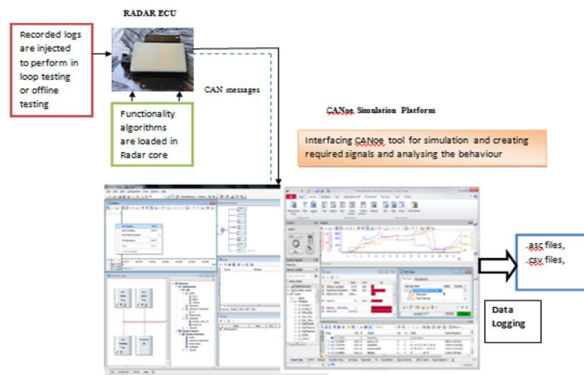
RADAR ECU

Recorded logs are injected to perform in loop testing or offline testing

Functionality algorithms are loaded in Radar core

CAN messages

CANoe Simulation Platform

Interfacing CANoe tool for simulation and creating required signals and analysing the behaviour

asc files, csv files,

Data Logging